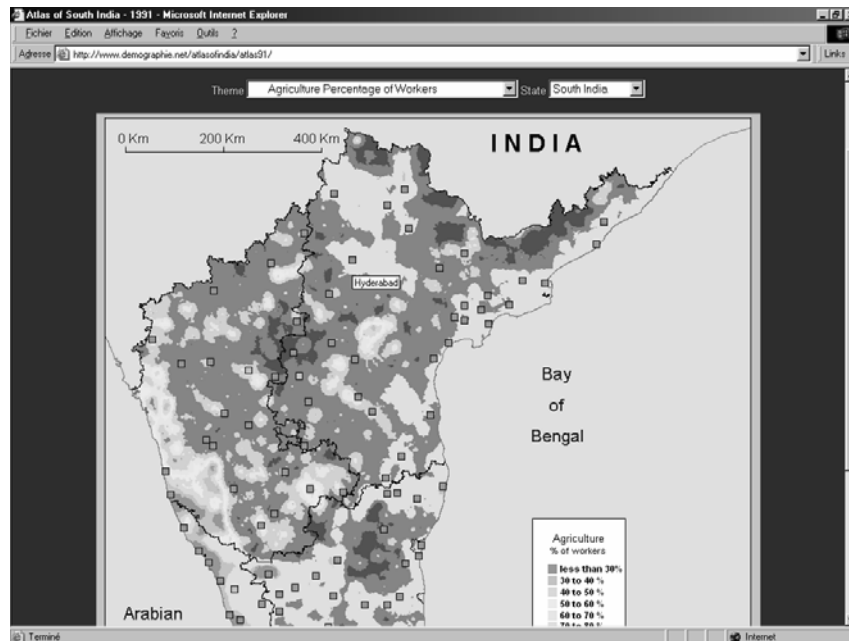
Atlas of South India - 1991 - Microsoft Internet Explorer

Fichier Edition Affichage Favoris Outils ?

Adresse http://www.demographie.net/atlasofindia/atlas91/

Links

Theme Agriculture Percentage of Workers State South India

0 Km 200 Km 400 Km

INDIA

Hyderabad

Bay of Bengal

Agriculture
% of workers
less than 30%
30 to 40 %
40 to 50 %
50 to 60 %
60 to 70 %
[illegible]

Arabian

Terminé

Internet